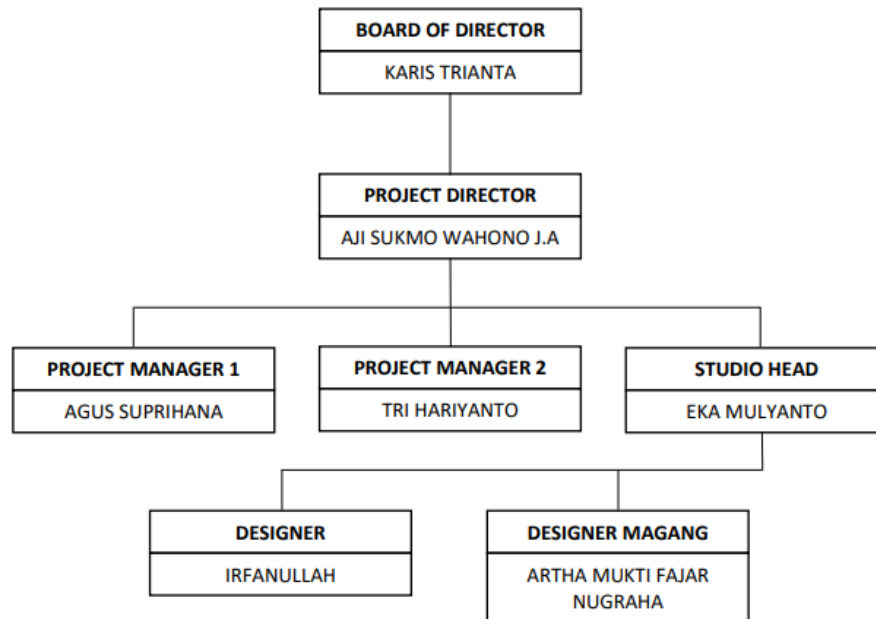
BOARD OF DIRECTOR
KARIS TRIANTA

PROJECT DIRECTOR
AJI SUKMO WAHONO J.A

PROJECT MANAGER 1
AGUS SUPRIHANA

PROJECT MANAGER 2
TRI HARIYANTO

STUDIO HEAD
EKA MULYANTO

DESIGNER
IRFANULLAH

DESIGNER MAGANG
ARTHA MUKTI FAJAR NUGRAHA